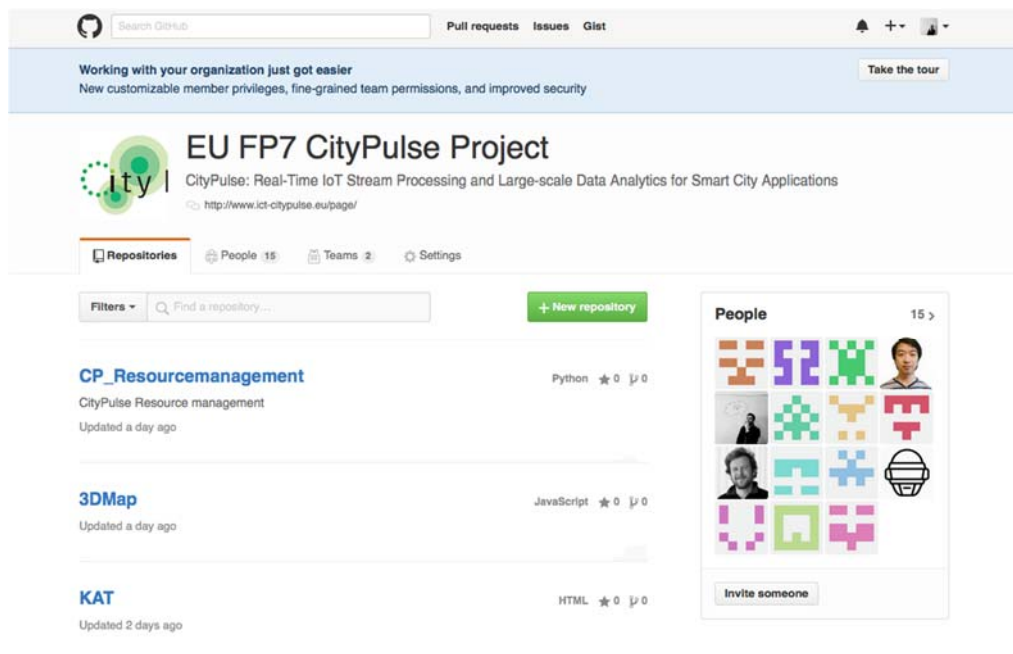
Search GitHub Pull requests Issues Gist +▾

Working with your organization just got easier
New customizable member privileges, fine-grained team permissions, and improved security

Take the tour

City

EU FP7 CityPulse Project

CityPulse: Real-Time IoT Stream Processing and Large-scale Data Analytics for Smart City Applications

http://www.ict-citypulse.eu/page/

Repositories People 15 Teams 2 Settings

Filters ▾ Find a repository...

+ New repository

CP_Resourcemanagement

Python ★ 0 0

CityPulse Resource management

Updated a day ago

3DMap

JavaScript ★ 0 0

Updated a day ago

KAT

HTML ★ 0 0

Updated 2 days ago

People 15 >

Invite someone